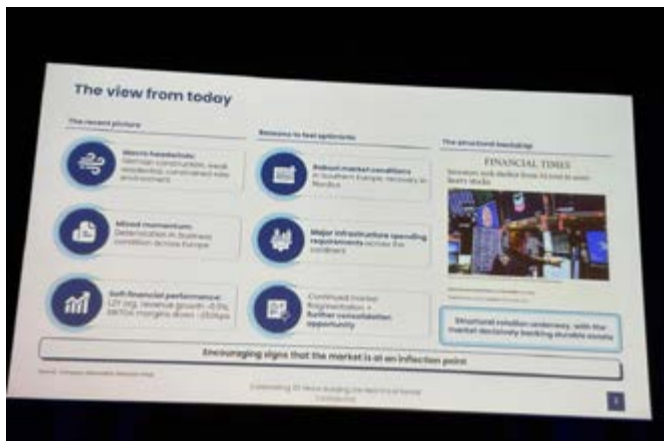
The view from today

The recent picture

Macro headwinds: German construction, weak residential, constrained new environment

Mixed momentum: Deterioration in business conditions across Europe

Soft financial performance: LfY org. revenue growth -0.1%, EBITDA margins down ~250bps

Reasons to feel optimistic

Robust market conditions in Southern Europe, recovery in Nordics

Major infrastructure spending requirements across the continent

Continued market fragmentation = further consolidation opportunity

The structural backdrop

FINANCIAL TIMES

Investors rush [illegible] from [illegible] to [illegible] stocks

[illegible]

Structural rotation underway, with the market decisively backing durable assets

Encouraging signs that the market is at an inflection point

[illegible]

Celebrating 20 Years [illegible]

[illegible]